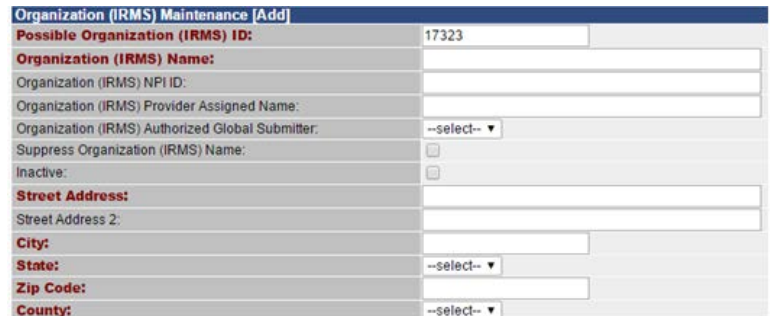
Organization (IRMS) Maintenance [Add]

| | |
|---|---|
| Possible Organization (IRMS) ID: | 17323 |
| Organization (IRMS) Name: | |
| Organization (IRMS) NPI ID: | |
| Organization (IRMS) Provider Assigned Name: | |
| Organization (IRMS) Authorized Global Submitter: | --select-- |
| Suppress Organization (IRMS) Name: | |
| Inactive: | |
| Street Address: | |
| Street Address 2: | |
| City: | |
| State: | --select-- |
| Zip Code: | |
| County: | --select-- |